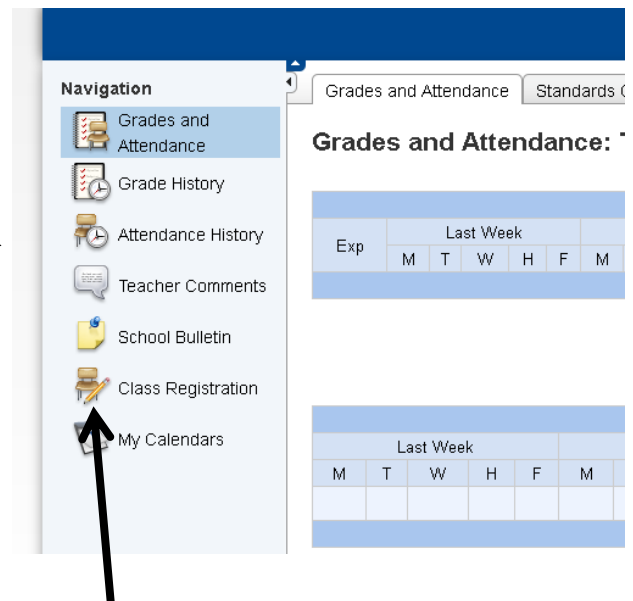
Navigation
Grades and Attendance
Grade History
Attendance History
Teacher Comments
School Bulletin
Class Registration
My Calendars

Grades and Attendance | Standards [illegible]

Grades and Attendance: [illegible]

| Exp | Last Week | | | | | |
|---|---|---|---|---|---|---|
| | M | T | W | H | F | M |

| Last Week | | | | | |
|---|---|---|---|---|---|
| M | T | W | H | F | M |
| | | | | | |